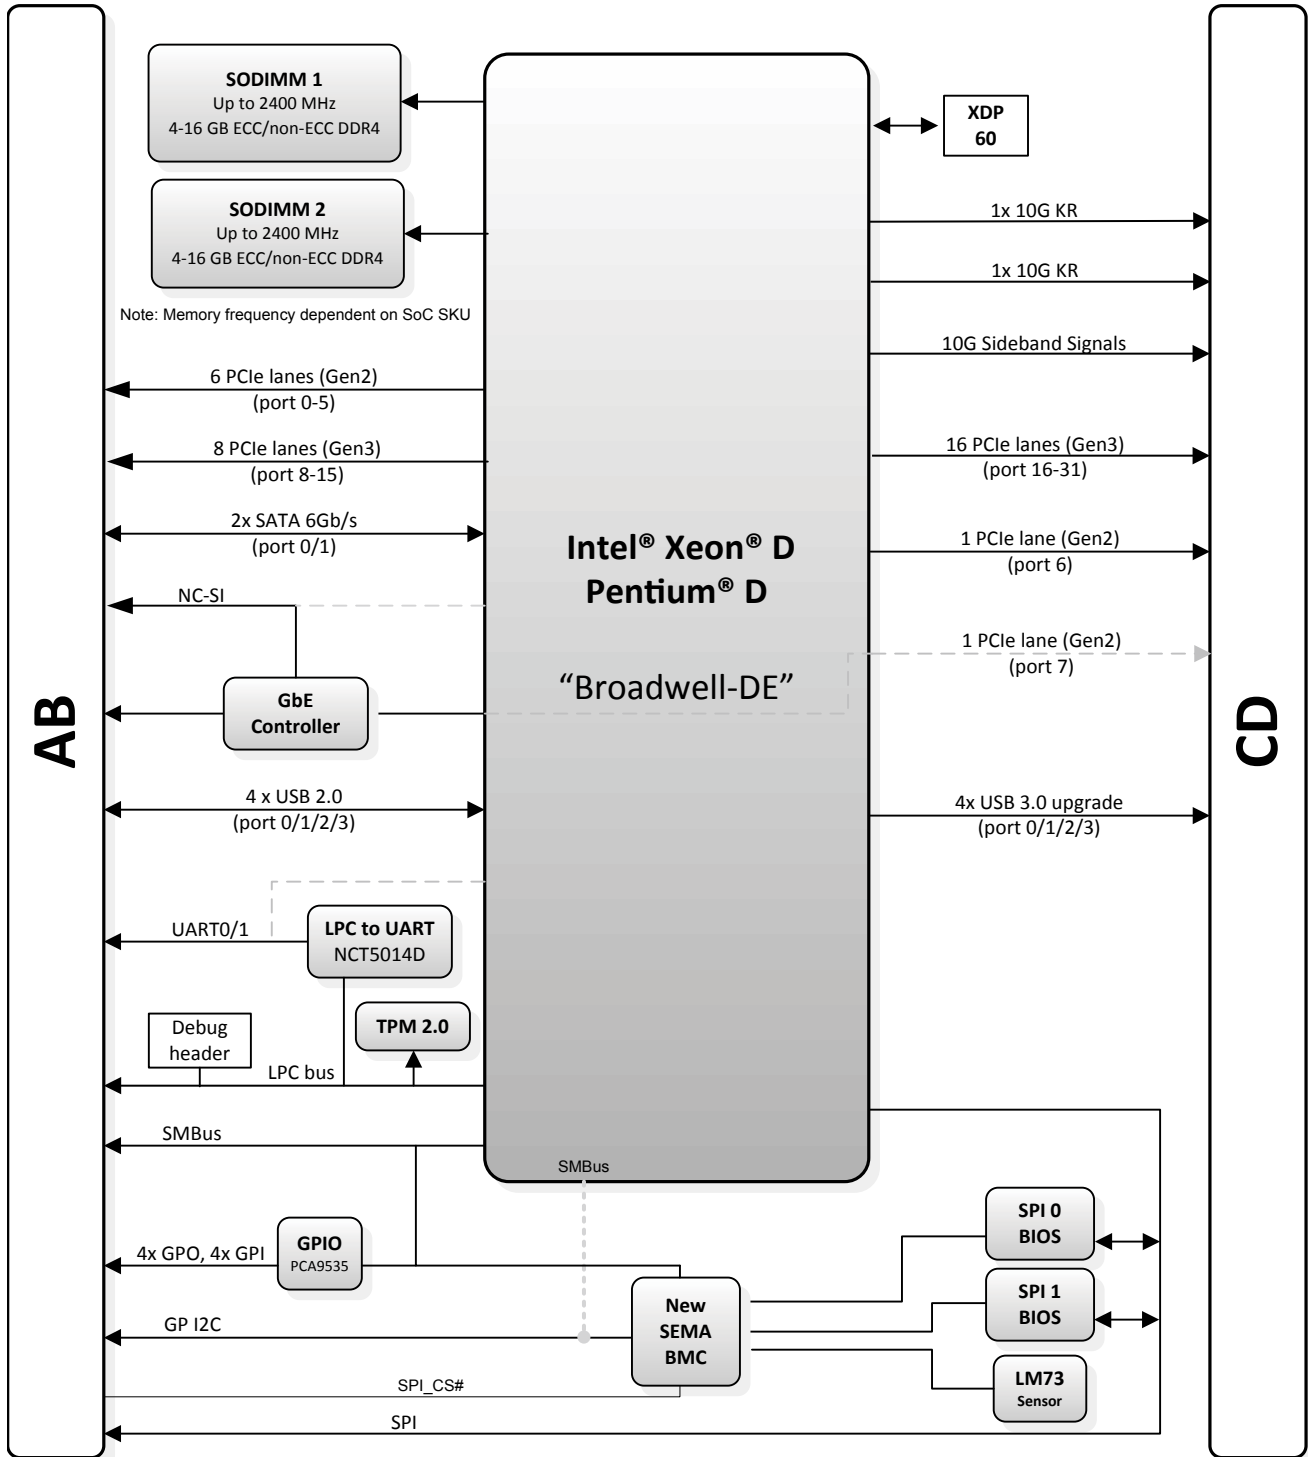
SODIMM 1
Up to 2400 MHz
4-16 GB ECC/non-ECC DDR4

SODIMM 2
Up to 2400 MHz
4-16 GB ECC/non-ECC DDR4

Note: Memory frequency dependent on SoC SKU

XDP
60

1x 10G KR

1x 10G KR

10G Sideband Signals

6 PCIe lanes (Gen2)
(port 0-5)

8 PCIe lanes (Gen3)
(port 8-15)

16 PCIe lanes (Gen3)
(port 16-31)

2x SATA 6Gb/s
(port 0/1)

Intel® Xeon® D
Pentium® D

“Broadwell-DE”

1 PCIe lane (Gen2)
(port 6)

NC-SI

1 PCIe lane (Gen2)
(port 7)

AB

GbE
Controller

CD

4 x USB 2.0
(port 0/1/2/3)

4x USB 3.0 upgrade
(port 0/1/2/3)

UART0/1

LPC to UART
NCT5014D

Debug
header

TPM 2.0

LPC bus

SMBus

SMBus

SPI 0
BIOS

4x GPO, 4x GPI

GPIO
PCA9535

New
SEMA
BMC

SPI 1
BIOS

GP I2C

LM73
Sensor

SPI_CS#

SPI